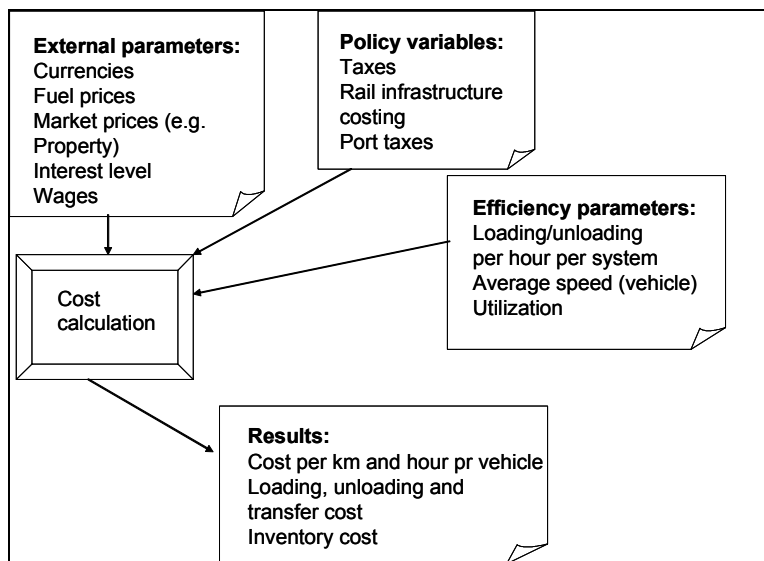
**External parameters:**
Currencies
Fuel prices
Market prices (e.g. Property)
Interest level
Wages

**Policy variables:**
Taxes
Rail infrastructure costing
Port taxes

**Efficiency parameters:**
Loading/unloading per hour per system
Average speed (vehicle)
Utilization

Cost calculation

**Results:**
Cost per km and hour pr vehicle
Loading, unloading and transfer cost
Inventory cost